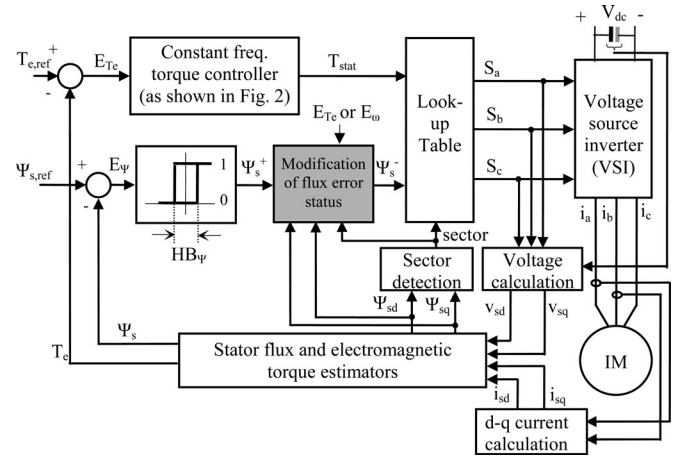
$T_{e,ref}$ + - $E_{Te}$ Constant freq. torque controller (as shown in Fig. 2) $T_{stat}$

$\Psi_{s,ref}$ + - $E_{\Psi}$ 1 0 $HB_{\Psi}$ $\Psi_s^+$

$E_{Te}$ or $E_{\omega}$

Modification of flux error status

$\Psi_s^-$

Look-up Table

sector

$S_a$ $S_b$ $S_c$

+ $V_{dc}$ -

Voltage source inverter (VSI)

$i_a$ $i_b$ $i_c$

Sector detection

Voltage calculation

$\Psi_{sd}$ $\Psi_{sq}$ $v_{sd}$ $v_{sq}$

$\Psi_s$

$T_e$

Stator flux and electromagnetic torque estimators

IM

$i_{sd}$ $i_{sq}$

d-q current calculation